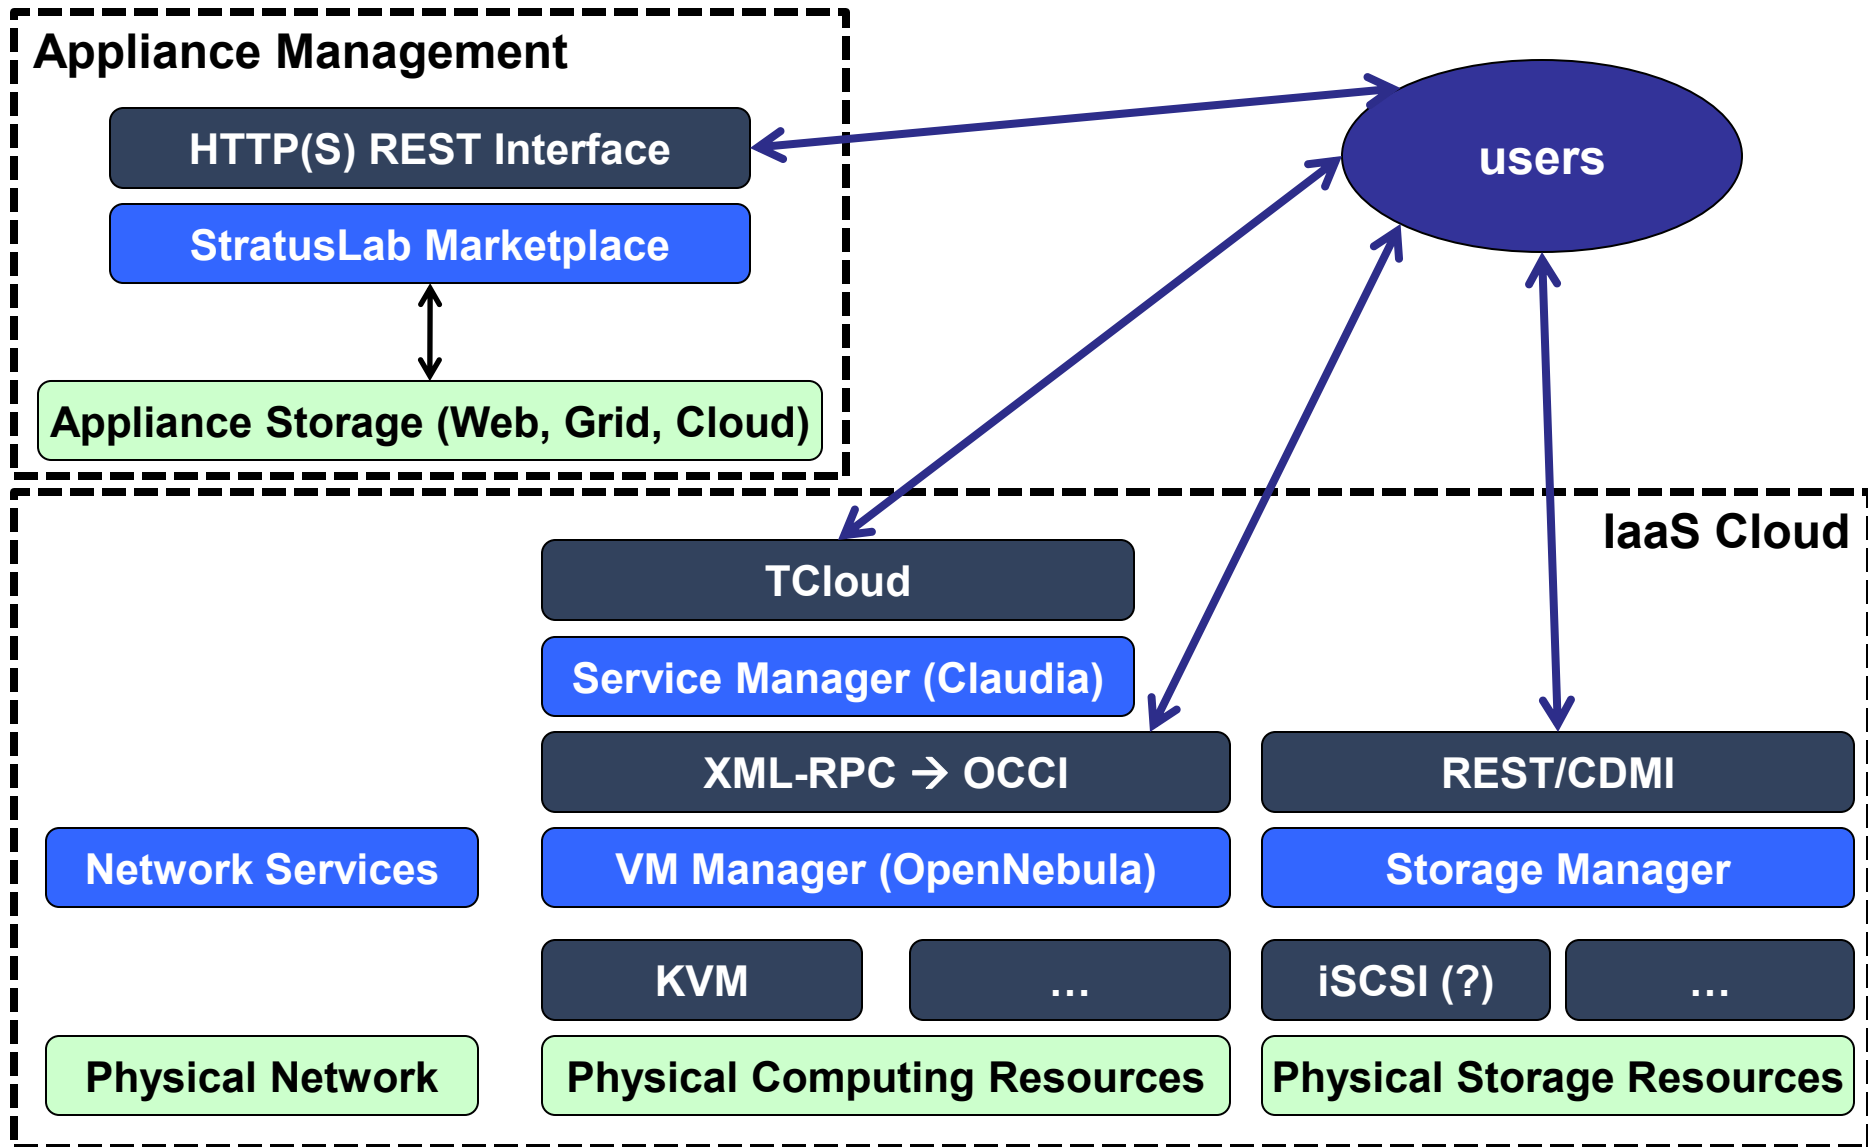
Appliance Management

HTTP(S) REST Interface

StratusLab Marketplace

Appliance Storage (Web, Grid, Cloud)

users

IaaS Cloud

TCloud

Service Manager (Claudia)

XML-RPC → OCCI

REST/CDMI

Network Services

VM Manager (OpenNebula)

Storage Manager

KVM

…

iSCSI (?)

…

Physical Network

Physical Computing Resources

Physical Storage Resources